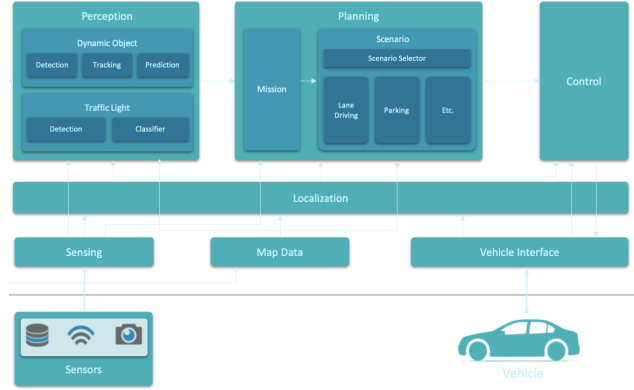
Perception

Dynamic Object

Detection

Tracking

Prediction

Traffic Light

Detection

Classifier

Planning

Mission

Scenario

Scenario Selector

Lane Driving

Parking

Etc.

Control

Localization

Sensing

Map Data

Vehicle Interface

Sensors

Vehicle